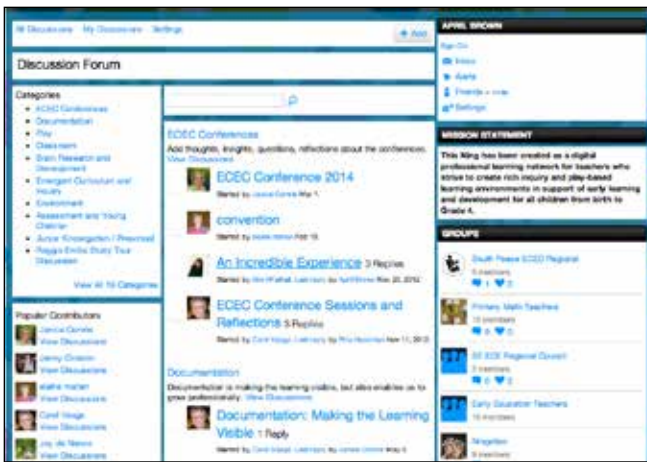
All Discussions My Discussions Settings

+ Add

Discussion Forum

Categories
ECEC Conferences
Documentation
Play
Classroom
Brain Research and Development
Emergent Curriculum and Inquiry
Environment
Assessment and Young Children
Junior Kindergarten / Preschool
Reggio Emilia Study Tour Discussion

View All 10 Categories

Popular Contributors
Janice Comrie
View Discussions
Jenny Closson
View Discussions
elaine marlan
View Discussions
Carol Vaage
View Discussions
Joy de Nance
View Discussions

ECEC Conferences
Add thoughts, insights, questions, reflections about the conferences. View Discussions

ECEC Conference 2014
Started by Janice Comrie Mar 1.

convention
Started by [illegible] Feb 15.

An Incredible Experience 3 Replies
Started by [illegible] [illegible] by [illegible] Nov 20, 2012

ECEC Conference Sessions and Reflections 5 Replies
Started by Carol Vaage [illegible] by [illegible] Nov 11, 2012

Documentation
Documentation is making the learning visible, but also enables us to grow professionally. View Discussions

Documentation: Making the Learning Visible 1 Reply
Started by Carol Vaage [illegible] by Janice Comrie May 6

APRIL BROWN
Sign Out
Inbox
Alerts
Friends - Invite
Settings

MISSION STATEMENT
This Ning has been created as a digital professional learning network for teachers who strive to create rich inquiry and play-based learning environments in support of early learning and development for all children from birth to Grade 4.

GROUPS
South Peace ECEC Regional
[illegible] members
Primary Math Teachers
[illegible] members
SE ECE Regional Council
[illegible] members
Early Education Teachers
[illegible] members
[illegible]
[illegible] members